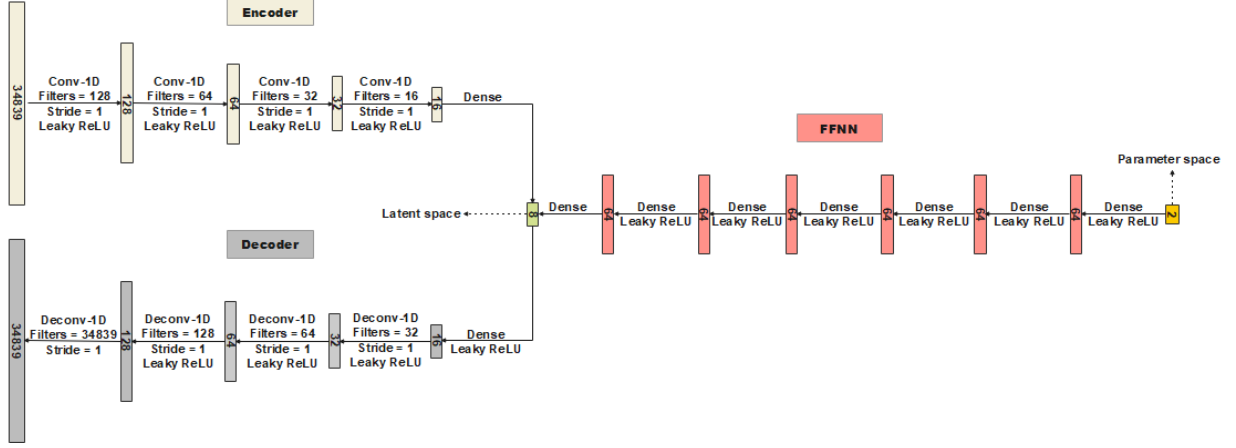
Encoder

34839

Conv-1D
Filters = 128
Stride = 1
Leaky ReLU

128

Conv-1D
Filters = 64
Stride = 1
Leaky ReLU

64

Conv-1D
Filters = 32
Stride = 1
Leaky ReLU

32

Conv-1D
Filters = 16
Stride = 1
Leaky ReLU

16

Dense

FFNN

Parameter space

Latent space

8

Dense

64

Dense
Leaky ReLU

64

Dense
Leaky ReLU

64

Dense
Leaky ReLU

64

Dense
Leaky ReLU

64

Dense
Leaky ReLU

64

Dense
Leaky ReLU

2

Decoder

34839

Deconv-1D
Filters = 34839
Stride = 1

128

Deconv-1D
Filters = 128
Stride = 1
Leaky ReLU

64

Deconv-1D
Filters = 64
Stride = 1
Leaky ReLU

32

Deconv-1D
Filters = 32
Stride = 1
Leaky ReLU

16

Dense
Leaky ReLU